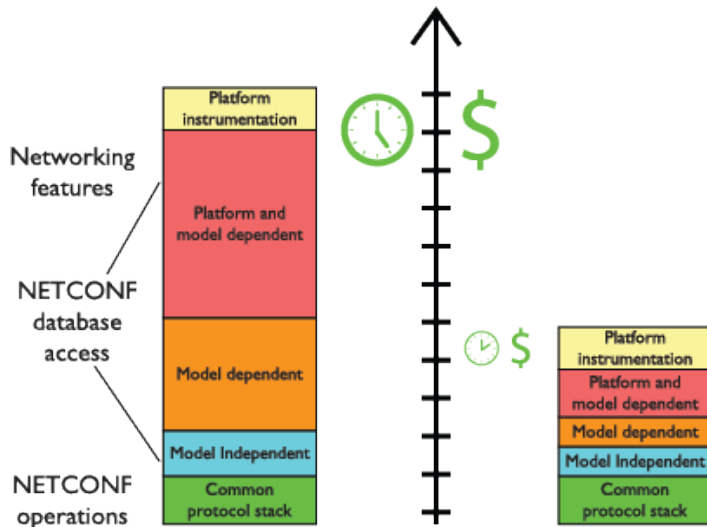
Networking features

NETCONF database access

NETCONF operations

Platform instrumentation

Platform and model dependent

Model dependent

Model Independent

Common protocol stack

$

$

Platform instrumentation

Platform and model dependent

Model dependent

Model Independent

Common protocol stack